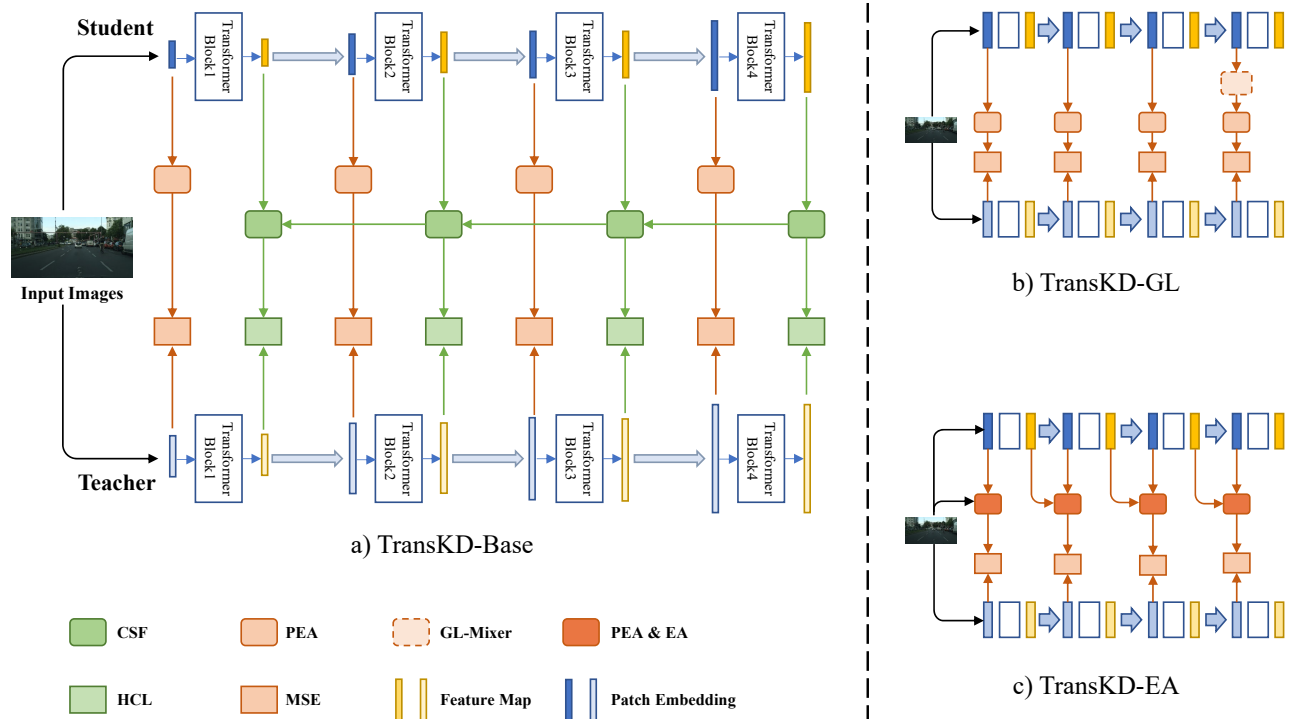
Student

Transformer Block1

Transformer Block2

Transformer Block3

Transformer Block4

Input Images

Transformer Block1

Transformer Block2

Transformer Block3

Transformer Block4

Teacher

a) TransKD-Base

b) TransKD-GL

c) TransKD-EA

CSF

PEA

GL-Mixer

PEA & EA

HCL

MSE

Feature Map

Patch Embedding